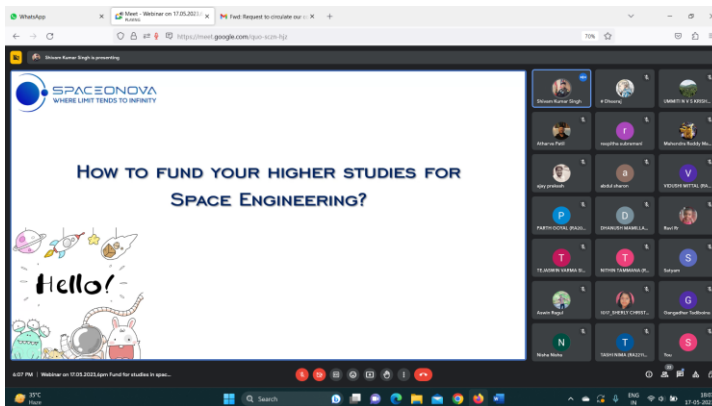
WhatsApp

Meet - Webinar on 17.05.2023 Mobiles

Fwd: Request to circulate our

https://meet.google.com/quo-xczn-hjz

70%

Shivam Kumar Singh is presenting

SPACEONOVA
WHERE LIMIT TENDS TO INFINITY

How to fund your higher studies for Space Engineering?

Hello!

Shivam Kumar Singh

Dhoorej

UMMITI N V S KEGH...

Atharva Patil

roopitha subramani

Mahendra Reddy Mo...

ajay prakash

abdul sharon

VIDUSHI MITTAL (RA...

PARTH GOYAL (RA20...

DHANUSH MAMILLA...

Ravi R

TEJASWINI VARMA B...

NITHIN TAMMANA (R...

Satyam

Aswin Ragul

HIY_SHERLY CHRIST...

Gangadhar Sudheeku

Nisha Moha

TASH NIMA (RA221...

You

4:07 PM | Webinar on 17.05.2023,4pm Fund for studies in spac...

35°C
Haze

Search

ENG
IN

18:0
17-05-202